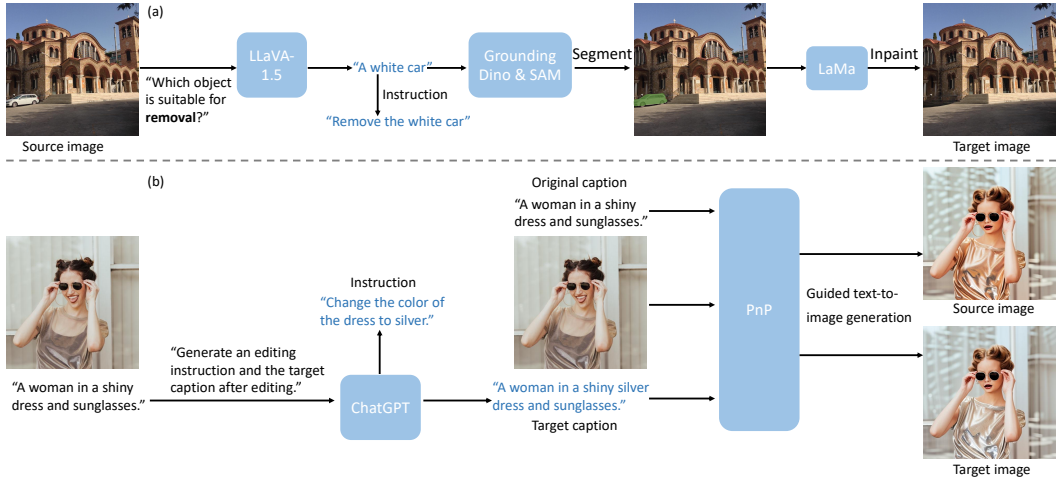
(a)

Source image

"Which object is suitable for **removal**?"

LLaVA-1.5

"A white car"

Instruction

"Remove the white car"

Grounding Dino & SAM

Segment

LaMa

Inpaint

Target image

(b)

"A woman in a shiny dress and sunglasses."

"Generate an editing instruction and the target caption after editing."

ChatGPT

Instruction

"Change the color of the dress to silver."

Original caption

"A woman in a shiny dress and sunglasses."

"A woman in a shiny silver dress and sunglasses."

Target caption

PnP

Guided text-to-image generation

Source image

Target image